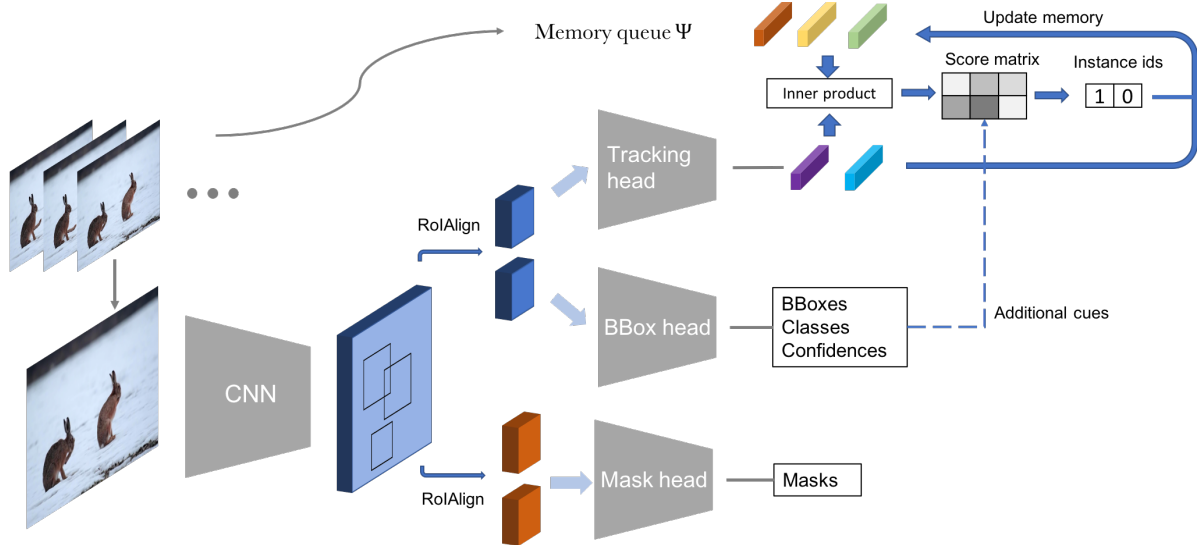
Memory queue $\Psi$

Update memory

Inner product

Score matrix

Instance ids

| 1 | 0 |
|---|---|

Tracking head

RoIAlign

BBox head

BBoxes
Classes
Confidences

Additional cues

CNN

RoIAlign

Mask head

Masks